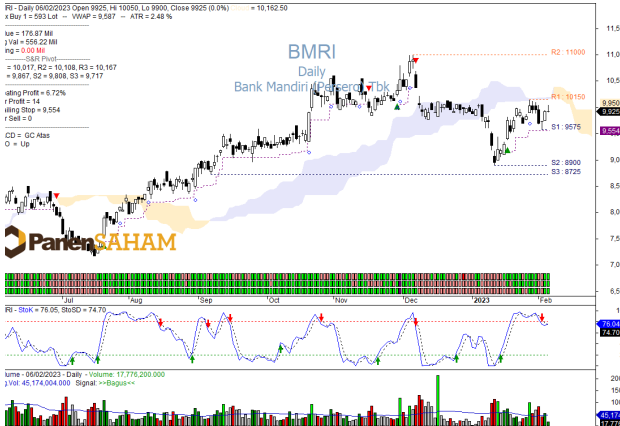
RI - Daily 06/02/2023 Open 9925, Hi 10050, Lo 9900, Close 9925 (0.0%) = 10,162.50
Buy 1 = 593 Lot - VWAP = 9,587 - ATR = 2.48 %
lue = 176.87 Mil
Val = 556.22 Mil
ing = 0.00 Mil
S&R Pivot
= 10,017, R2 = 10,108, R3 = 10,167
9,867, S2 = 9,808, S3 = 9,717
ating Profit = 6.72%
r Profit = 14
ailing Stop = 9,554
r Sell = 0
CD = GC Atas
O = Up

BMRI
Daily
Bank Mandiri (Persero) Tbk

R2 : 11000
R1 : 10150
S1 : 9575
S2 : 8900
S3 : 8725

11,0
10,5
9,950
9,925
9,554
9,0
8,5
8,0
7,5
7,0
6,5

ParlenSAHAM

Jul
Aug
Sep
Oct
Nov
Dec
2023
Feb

RI - StoK = 76.05, StoSD = 74.70
76.04
74.70

lume - 06/02/2023 - Daily - Volume: 17,776,200.000
Vol: 45,174,004.000 Signal: >>Bagus<<
200
100
45,174
17,776